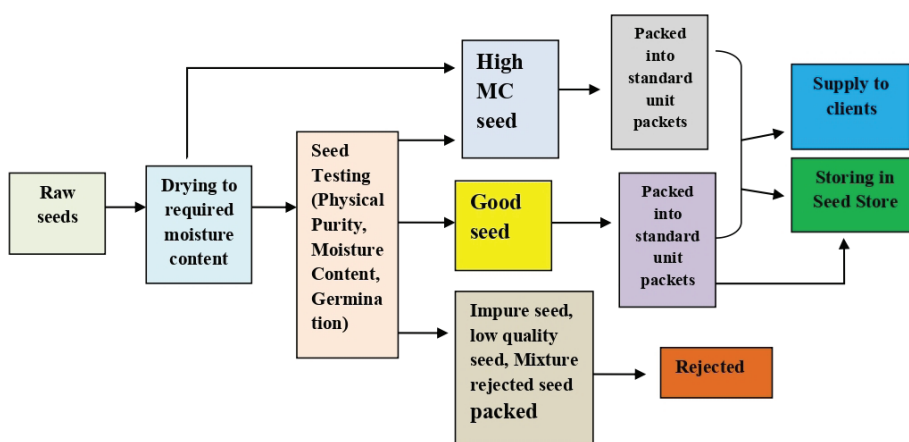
Raw seeds

Drying to required moisture content

Seed Testing (Physical Purity, Moisture Content, Germination)

High MC seed

Packed into standard unit packets

Good seed

Packed into standard unit packets

Impure seed, low quality seed, Mixture rejected seed packed

Rejected

Supply to clients

Storing in Seed Store